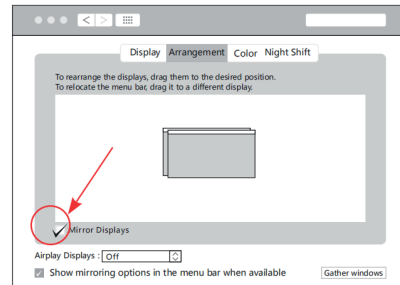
Display Arrangement Color Night Shift

To rearrange the displays, drag them to the desired position.
To relocate the menu bar, drag it to a different display.

Mirror Displays

Airplay Displays : Off

Show mirroring options in the menu bar when available

Gather windows